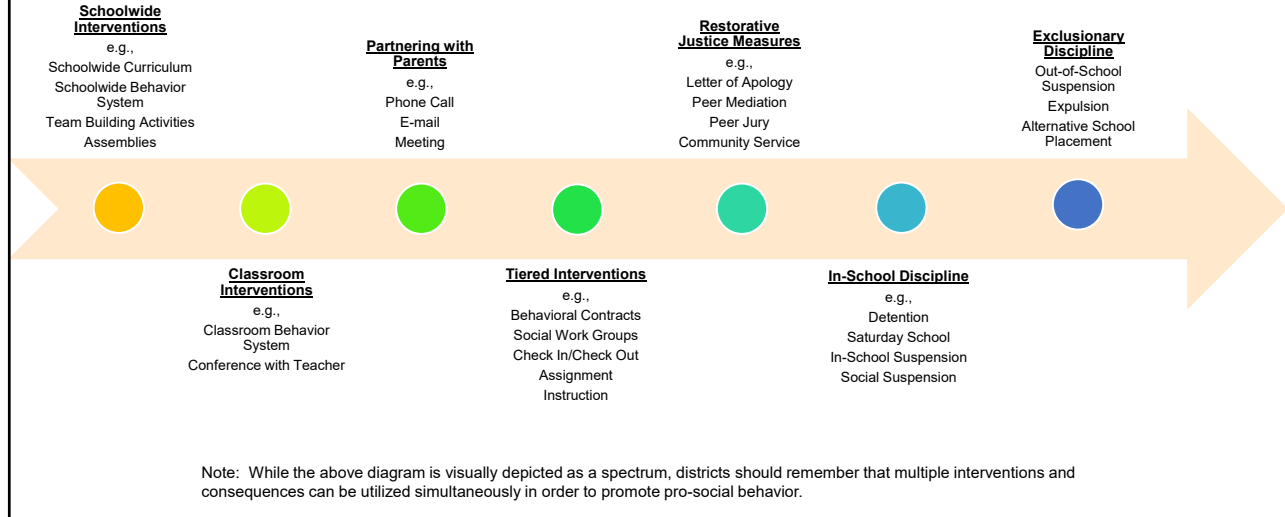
Schoolwide Interventions
e.g.,
Schoolwide Curriculum
Schoolwide Behavior System
Team Building Activities
Assemblies

Partnering with Parents
e.g.,
Phone Call
E-mail
Meeting

Restorative Justice Measures
e.g.,
Letter of Apology
Peer Mediation
Peer Jury
Community Service

Exclusionary Discipline
Out-of-School Suspension
Expulsion
Alternative School Placement

Classroom Interventions
e.g.,
Classroom Behavior System
Conference with Teacher

Tiered Interventions
e.g.,
Behavioral Contracts
Social Work Groups
Check In/Check Out
Assignment
Instruction

In-School Discipline
e.g.,
Detention
Saturday School
In-School Suspension
Social Suspension

Note: While the above diagram is visually depicted as a spectrum, districts should remember that multiple interventions and consequences can be utilized simultaneously in order to promote pro-social behavior.